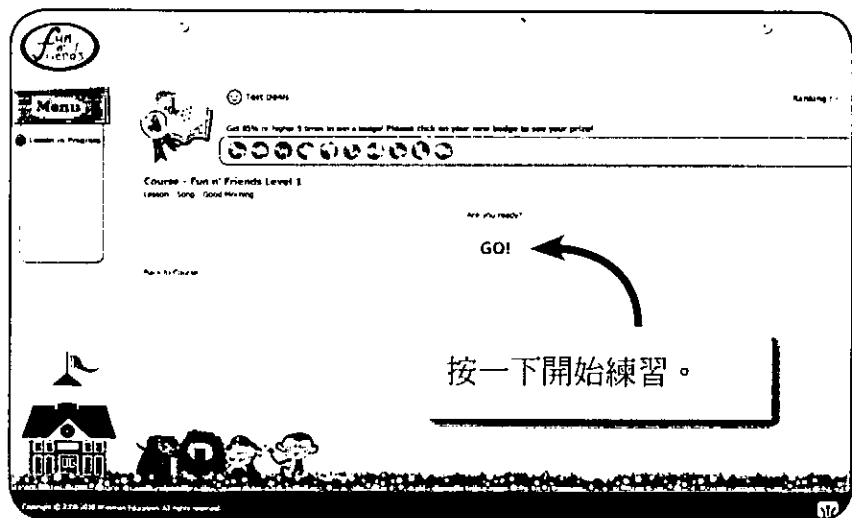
Fun n' Friends

Menu

Lesson in Progress

Test Demo

Ranking : -

Get 85% or higher 5 times to win a badge! Please click on your new badge to see your prize!

Course - Fun n' Friends Level 1

Lesson : Song : Good Morning

Are you ready?

GO!

Back to Course

按一下開始練習。

Copyright © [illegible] All rights reserved.